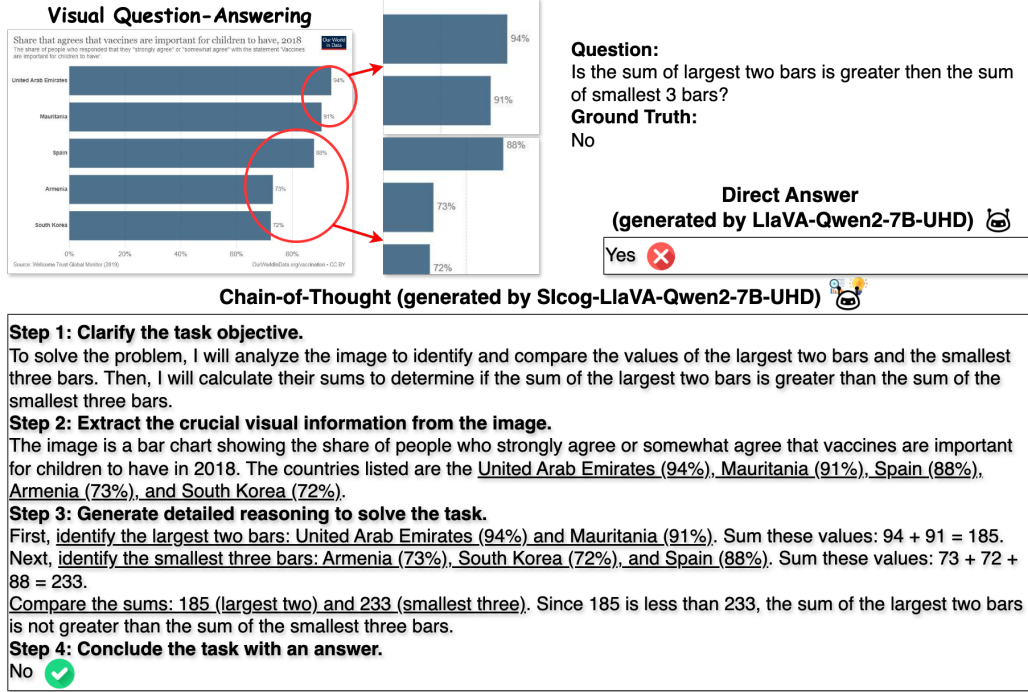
Visual Question-Answering

Share that agrees that vaccines are important for children to have, 2018

The share of people who responded that they "strongly agree" or "somewhat agree" with the statement 'Vaccines are important for children to have'.

Our World in Data

United Arab Emirates 94%
Mauritania 91%
Spain 88%
Armenia 73%
South Korea 72%

0% 20% 40% 60% 80%

Source: Wellcome Trust Global Monitor (2019)
OurWorldInData.org/vaccination • CC BY

94%
91%
88%
73%
72%

Question:
Is the sum of largest two bars is greater then the sum of smallest 3 bars?
Ground Truth:
No

Direct Answer
(generated by LlaVA-Qwen2-7B-UHD)

Yes

Chain-of-Thought (generated by SIcog-LlaVA-Qwen2-7B-UHD)

Step 1: Clarify the task objective.
To solve the problem, I will analyze the image to identify and compare the values of the largest two bars and the smallest three bars. Then, I will calculate their sums to determine if the sum of the largest two bars is greater than the sum of the smallest three bars.
Step 2: Extract the crucial visual information from the image.
The image is a bar chart showing the share of people who strongly agree or somewhat agree that vaccines are important for children to have in 2018. The countries listed are the United Arab Emirates (94%), Mauritania (91%), Spain (88%), Armenia (73%), and South Korea (72%).
Step 3: Generate detailed reasoning to solve the task.
First, identify the largest two bars: United Arab Emirates (94%) and Mauritania (91%). Sum these values: 94 + 91 = 185.
Next, identify the smallest three bars: Armenia (73%), South Korea (72%), and Spain (88%). Sum these values: 73 + 72 + 88 = 233.
Compare the sums: 185 (largest two) and 233 (smallest three). Since 185 is less than 233, the sum of the largest two bars is not greater than the sum of the smallest three bars.
Step 4: Conclude the task with an answer.
No